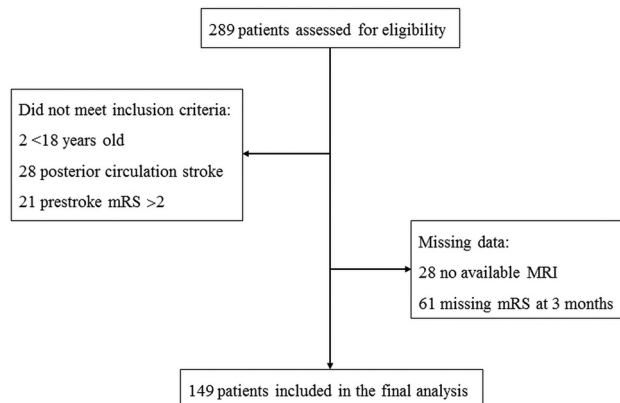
289 patients assessed for eligibility

Did not meet inclusion criteria:
2 <18 years old
28 posterior circulation stroke
21 prestroke mRS >2

Missing data:
28 no available MRI
61 missing mRS at 3 months

149 patients included in the final analysis